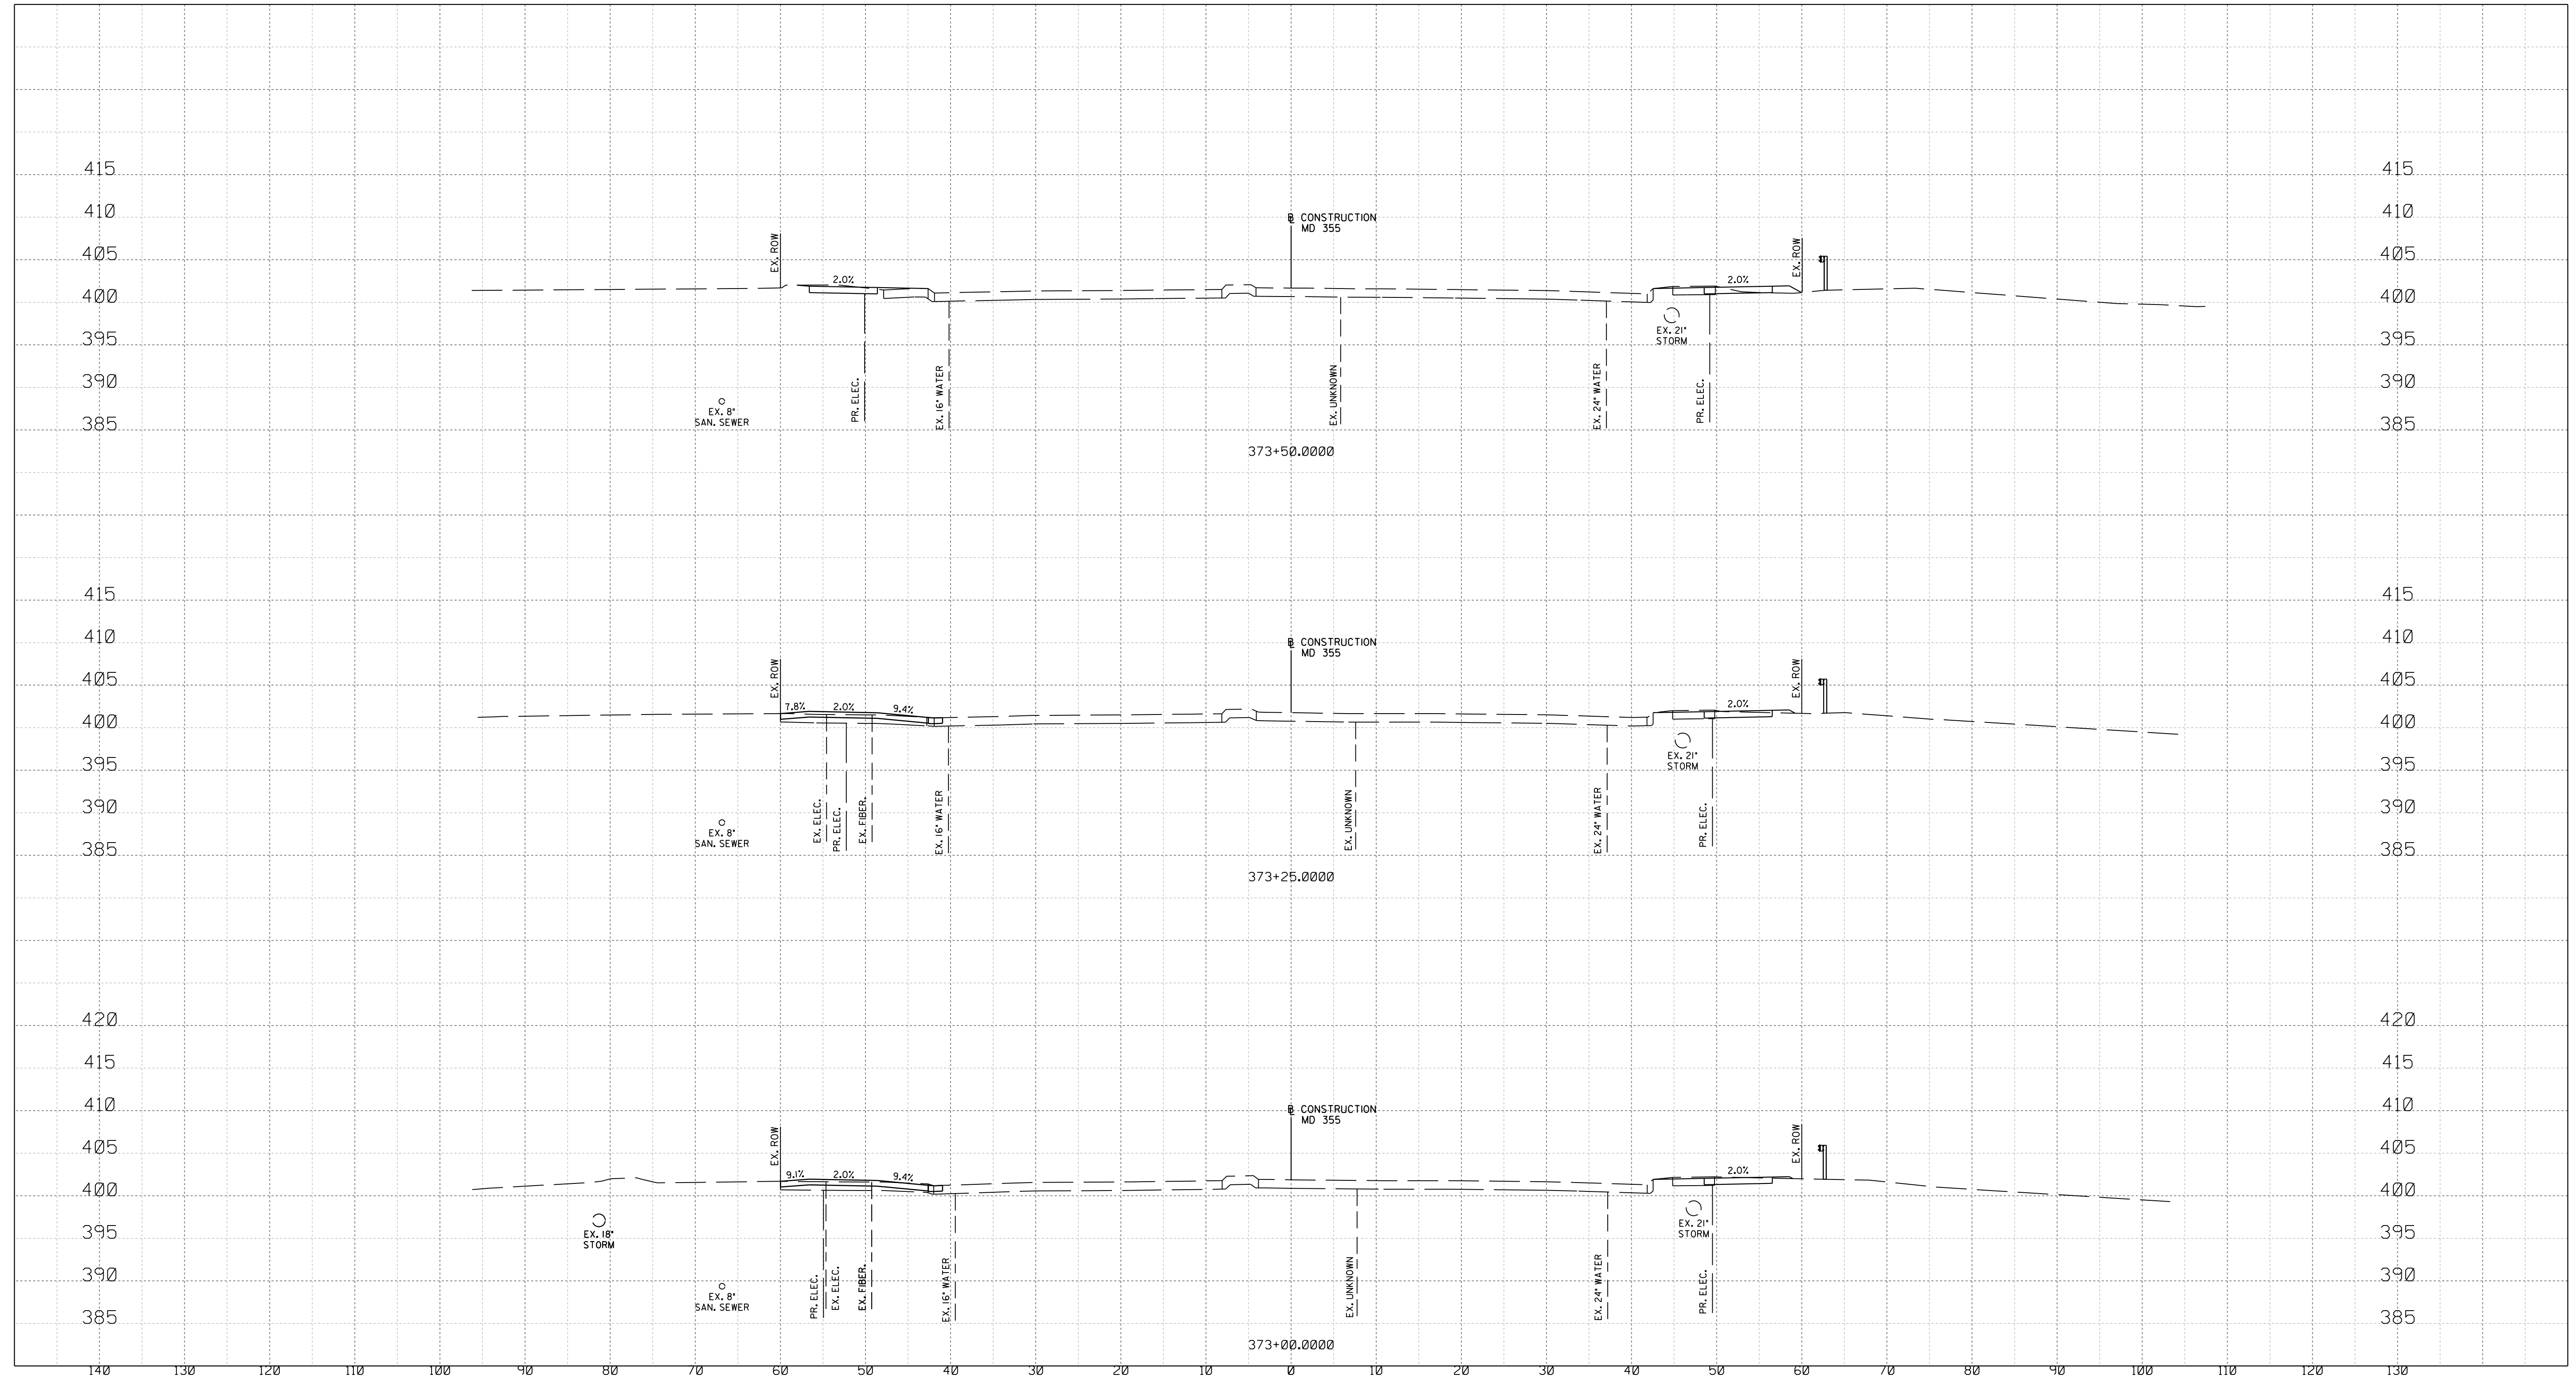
415
410
405
400
395
390
385

℄ CONSTRUCTION
MD 355

EX. ROW
2.0%
2.0%
EX. ROW
EX. 21"
STORM
EX. 8"
SAN. SEWER
PR. ELEC.
EX. 16" WATER
EX. UNKNOWN
EX. 24" WATER
PR. ELEC.

373+50.0000

415
410
405
400
395
390
385

415
410
405
400
395
390
385

℄ CONSTRUCTION
MD 355

EX. ROW
7.8%
2.0%
9.4%
2.0%
EX. ROW
EX. 21"
STORM
EX. 8"
SAN. SEWER
EX. ELEC.
PR. ELEC.
EX. FIBER.
EX. 16" WATER
EX. UNKNOWN
EX. 24" WATER
PR. ELEC.

373+25.0000

415
410
405
400
395
390
385

420
415
410
405
400
395
390
385

℄ CONSTRUCTION
MD 355

EX. ROW
9.1%
2.0%
9.4%
2.0%
EX. ROW
EX. 18"
STORM
EX. 21"
STORM
EX. 8"
SAN. SEWER
PR. ELEC.
EX. ELEC.
EX. FIBER.
EX. 16" WATER
EX. UNKNOWN
EX. 24" WATER
PR. ELEC.

373+00.0000

420
415
410
405
400
395
390
385

140 130 120 110 100 90 80 70 60 50 40 30 20 10 0 10 20 30 40 50 60 70 80 90 100 110 120 130